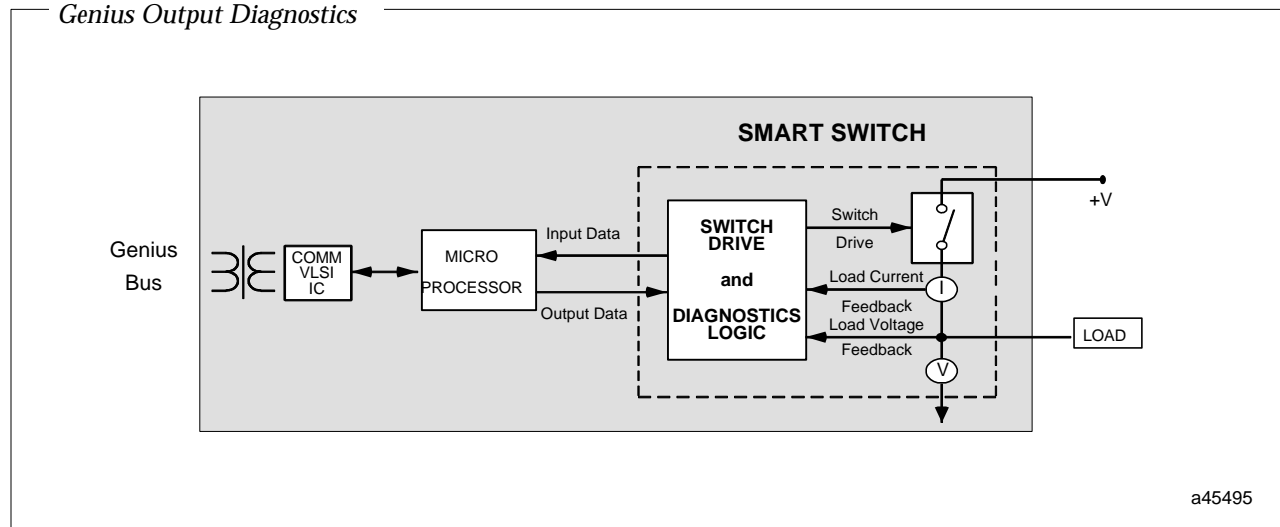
Genius Output Diagnostics

SMART SWITCH

+V

Genius Bus

COMM VLSI IC

MICRO PROCESSOR

Input Data

Output Data

SWITCH DRIVE and DIAGNOSTICS LOGIC

Switch Drive

Load Current Feedback

Load Voltage Feedback

I

V

LOAD

a45495